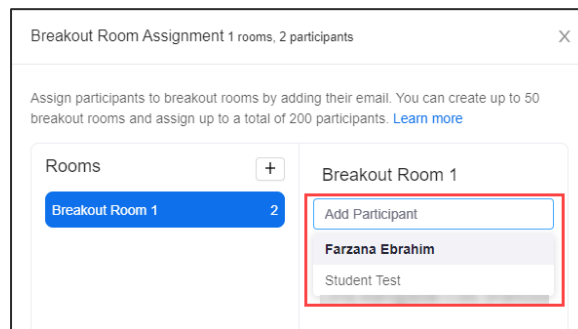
Breakout Room Assignment 1 rooms, 2 participants

X

Assign participants to breakout rooms by adding their email. You can create up to 50 breakout rooms and assign up to a total of 200 participants. Learn more

Rooms

+

Breakout Room 1 2

Breakout Room 1

Add Participant

Farzana Ebrahim

Student Test